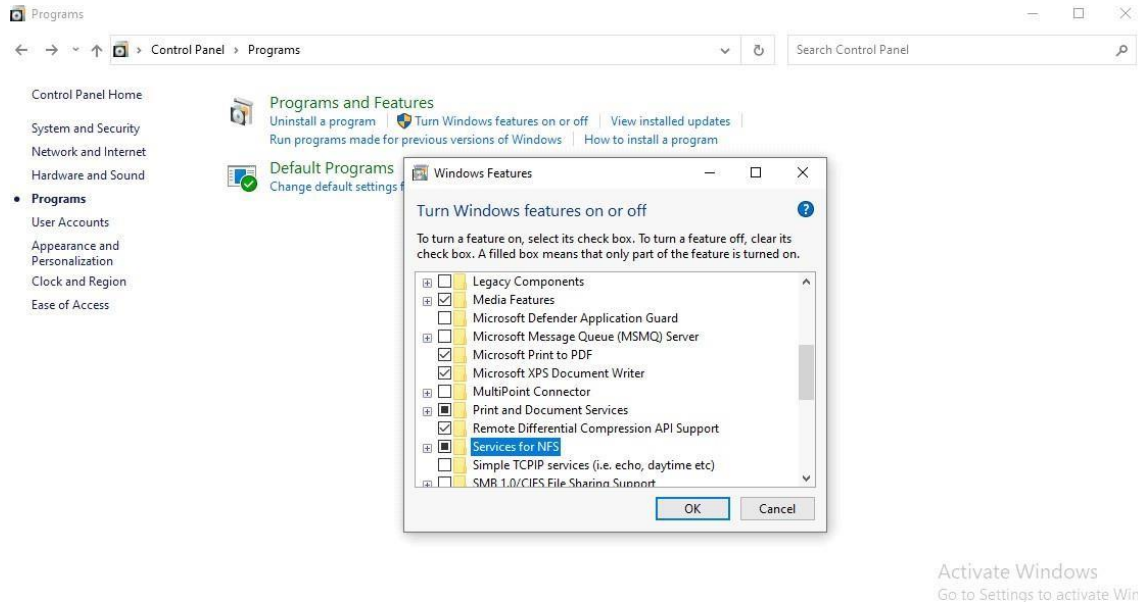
Programs

Control Panel > Programs

Search Control Panel

Control Panel Home

System and Security

Network and Internet

Hardware and Sound

Programs

User Accounts

Appearance and Personalization

Clock and Region

Ease of Access

Programs and Features

Uninstall a program | Turn Windows features on or off | View installed updates

Run programs made for previous versions of Windows | How to install a program

Default Programs

Change default settings f

Windows Features

Turn Windows features on or off

To turn a feature on, select its check box. To turn a feature off, clear its check box. A filled box means that only part of the feature is turned on.

Legacy Components

Media Features

Microsoft Defender Application Guard

Microsoft Message Queue (MSMQ) Server

Microsoft Print to PDF

Microsoft XPS Document Writer

MultiPoint Connector

Print and Document Services

Remote Differential Compression API Support

Services for NFS

Simple TCPIP services (i.e. echo, daytime etc)

SMB 1.0/CIFS File Sharing Support

OK

Cancel

Activate Windows

Go to Settings to activate Win